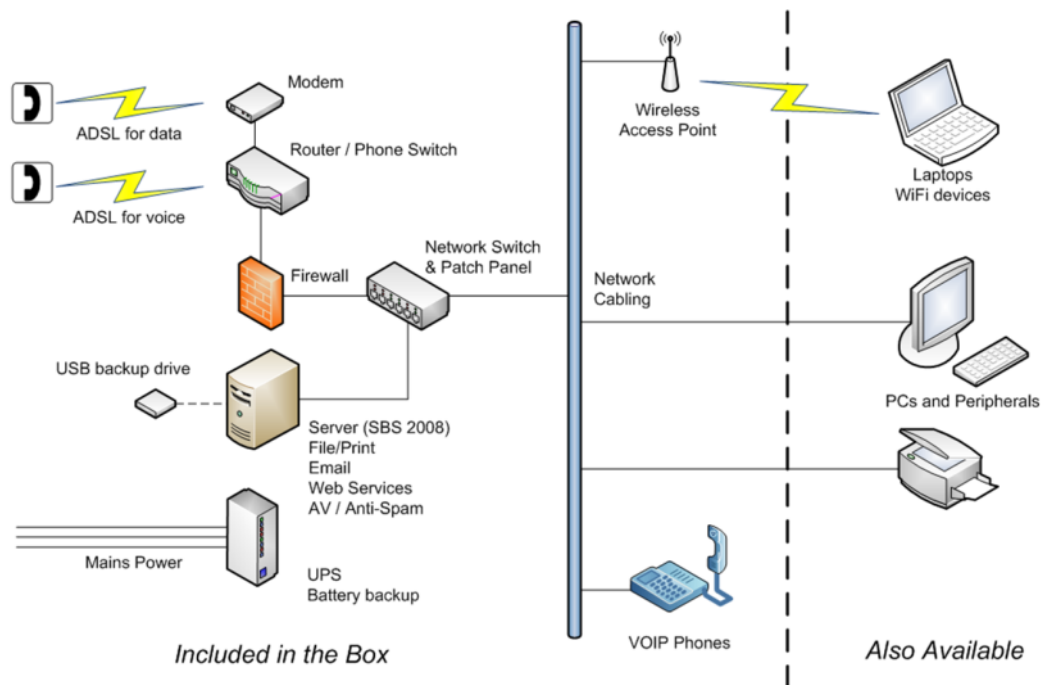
Modem

ADSL for data

Router / Phone Switch

ADSL for voice

Firewall

Network Switch & Patch Panel

USB backup drive

Server (SBS 2008)
File/Print
Email
Web Services
AV / Anti-Spam

Mains Power

UPS
Battery backup

Wireless Access Point

Network Cabling

VOIP Phones

Laptops
WiFi devices

PCs and Peripherals

Included in the Box

Also Available